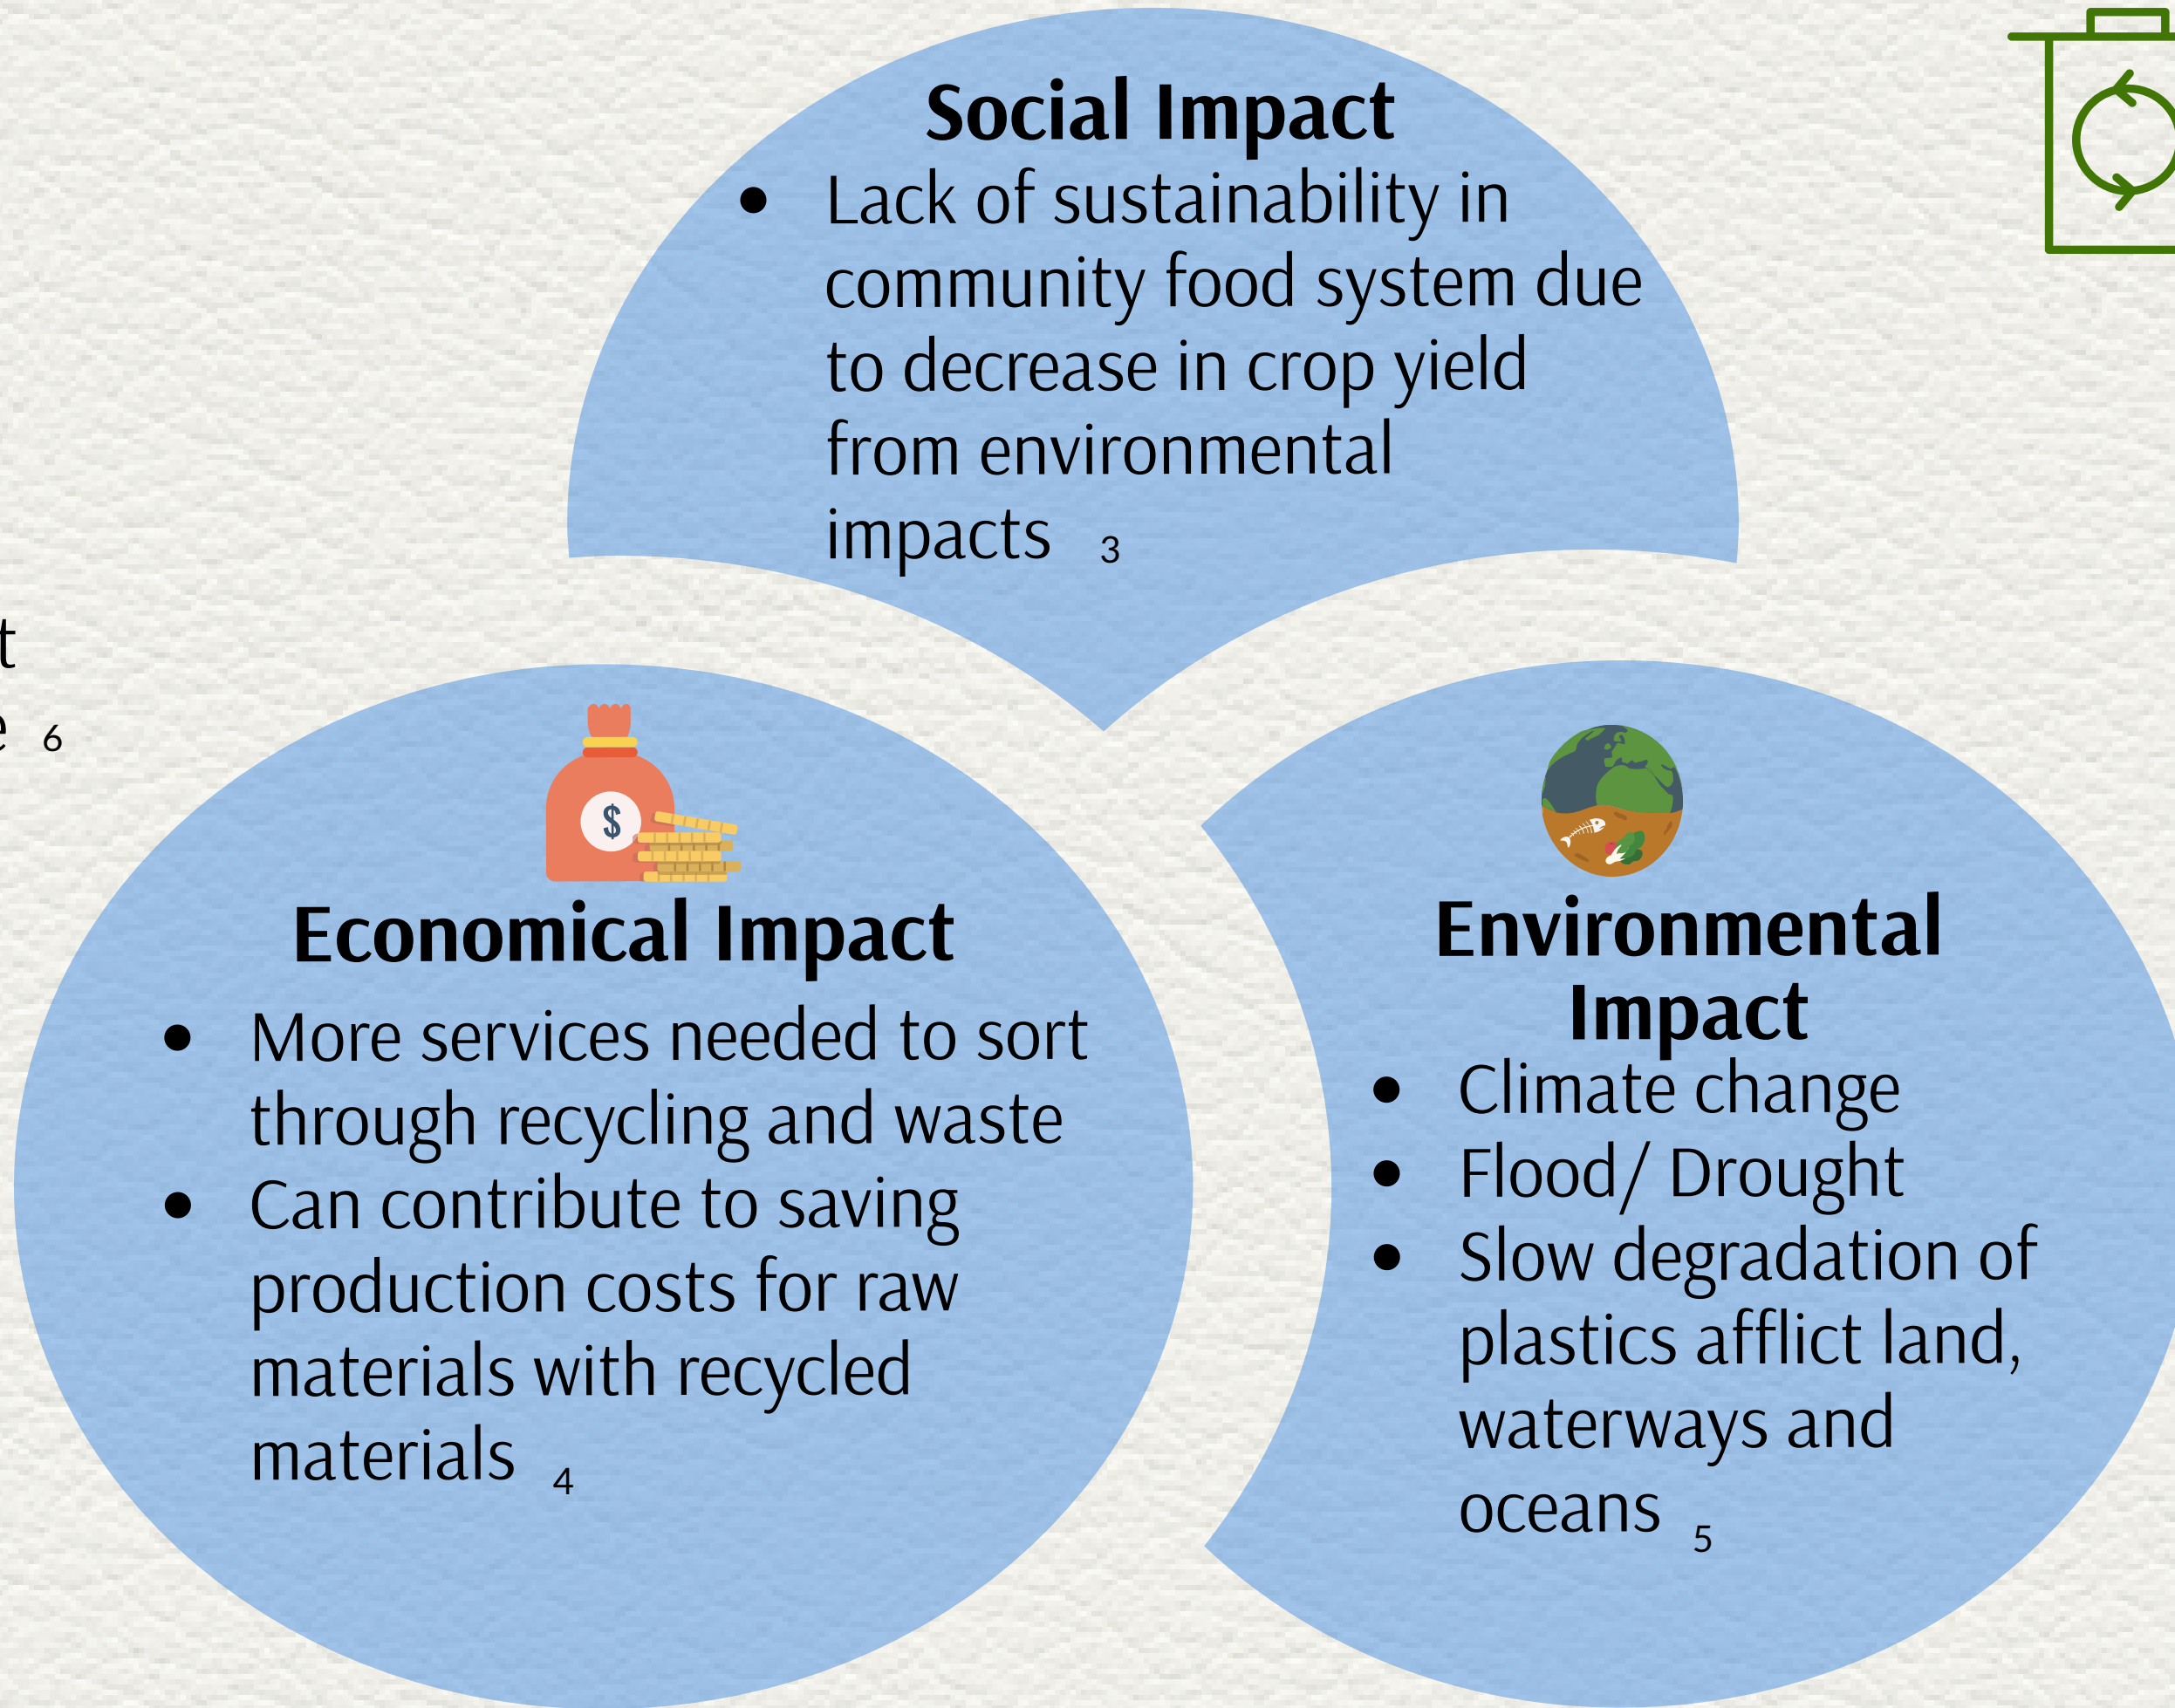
Social Impact

- Lack of sustainability in community food system due to decrease in crop yield from environmental impacts 3

t
e 6

$

Economical Impact

- More services needed to sort through recycling and waste
- Can contribute to saving production costs for raw materials with recycled materials 4

Environmental Impact

- Climate change
- Flood/ Drought
- Slow degradation of plastics afflict land, waterways and oceans 5